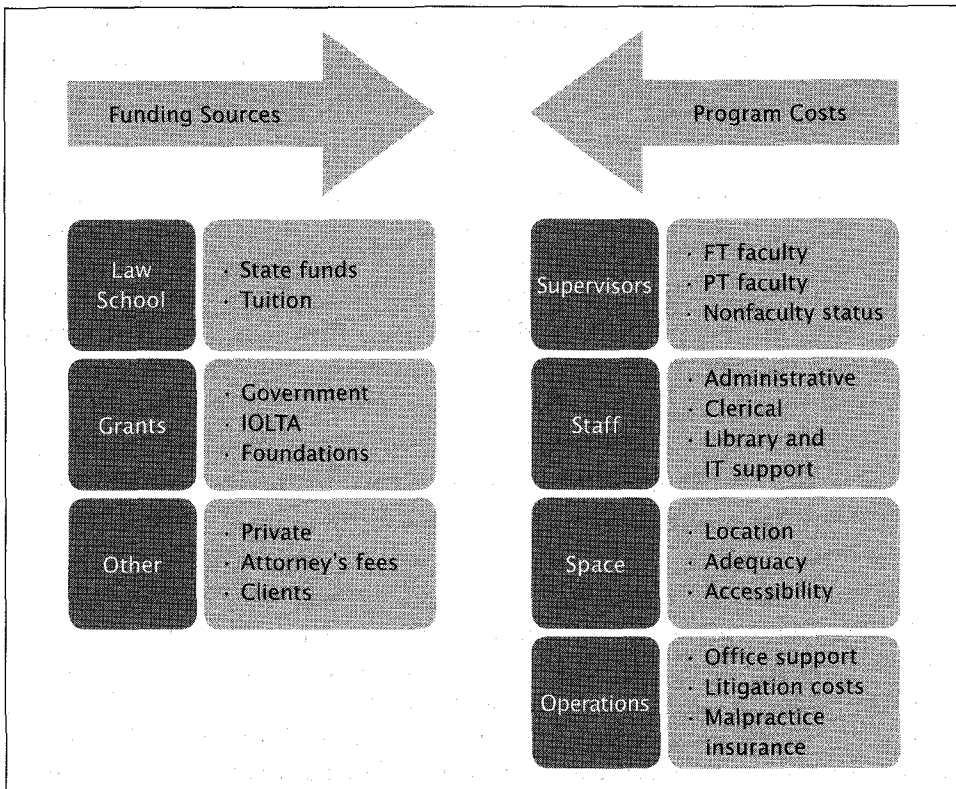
Funding Sources

Program Costs

Law School
· State funds
· Tuition

Grants
· Government
· IOLTA
· Foundations

Other
· Private
· Attorney's fees
· Clients

Supervisors
· FT faculty
· PT faculty
· Nonfaculty status

Staff
· Administrative
· Clerical
· Library and IT support

Space
· Location
· Adequacy
· Accessibility

Operations
· Office support
· Litigation costs
· Malpractice insurance